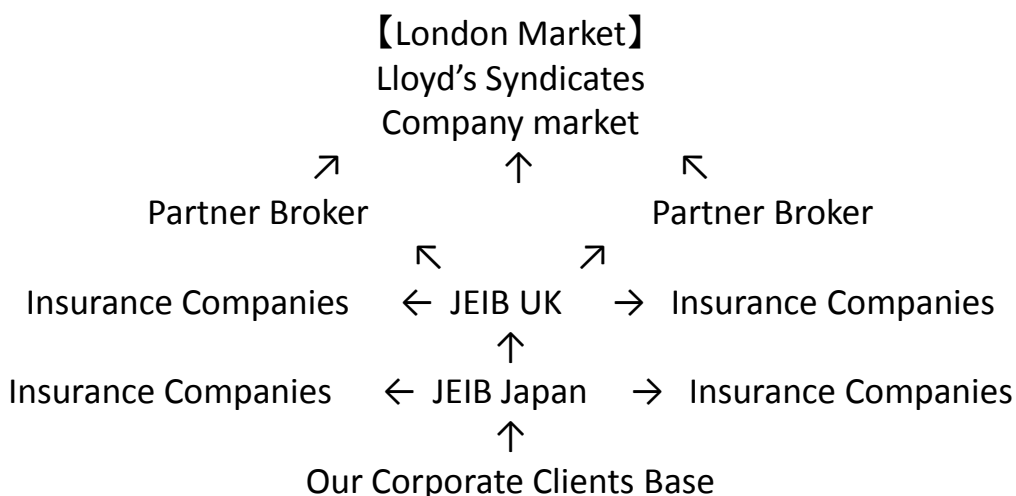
【London Market】
Lloyd’s Syndicates
Company market
↗ ↑ ↖
Partner Broker Partner Broker
↖ ↗
Insurance Companies ← JEIB UK → Insurance Companies
↑
Insurance Companies ← JEIB Japan → Insurance Companies
↑
Our Corporate Clients Base